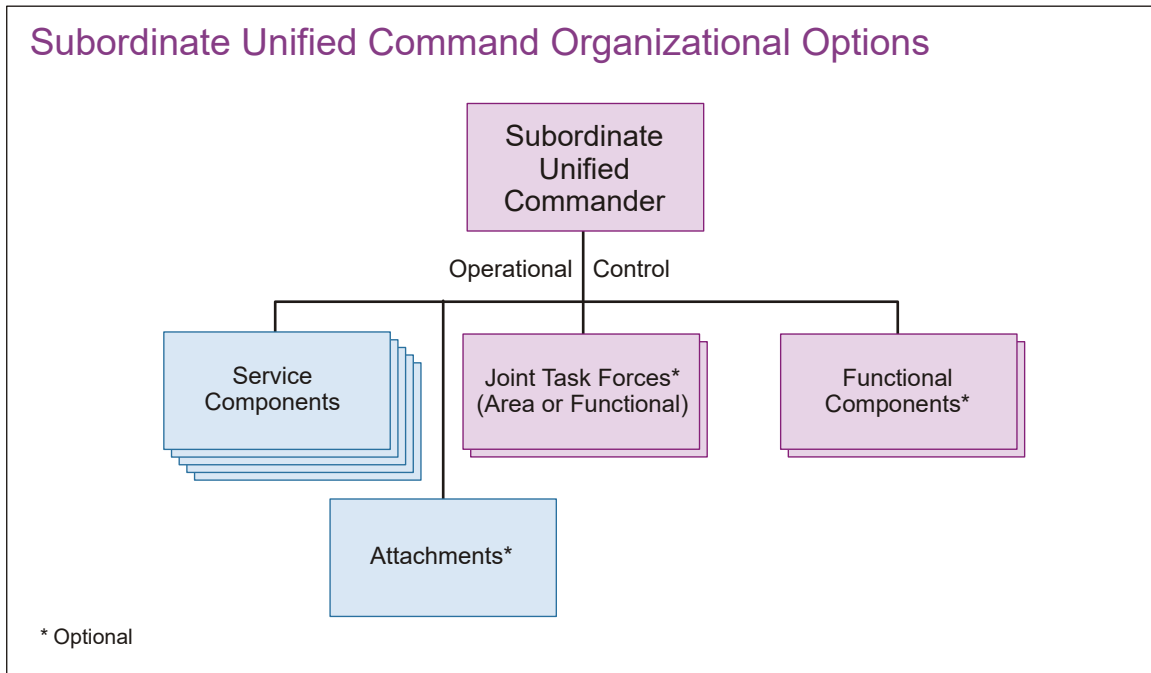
Subordinate Unified Command Organizational Options

Subordinate Unified Commander

Operational Control

Service Components

Joint Task Forces* (Area or Functional)

Functional Components*

Attachments*

* Optional